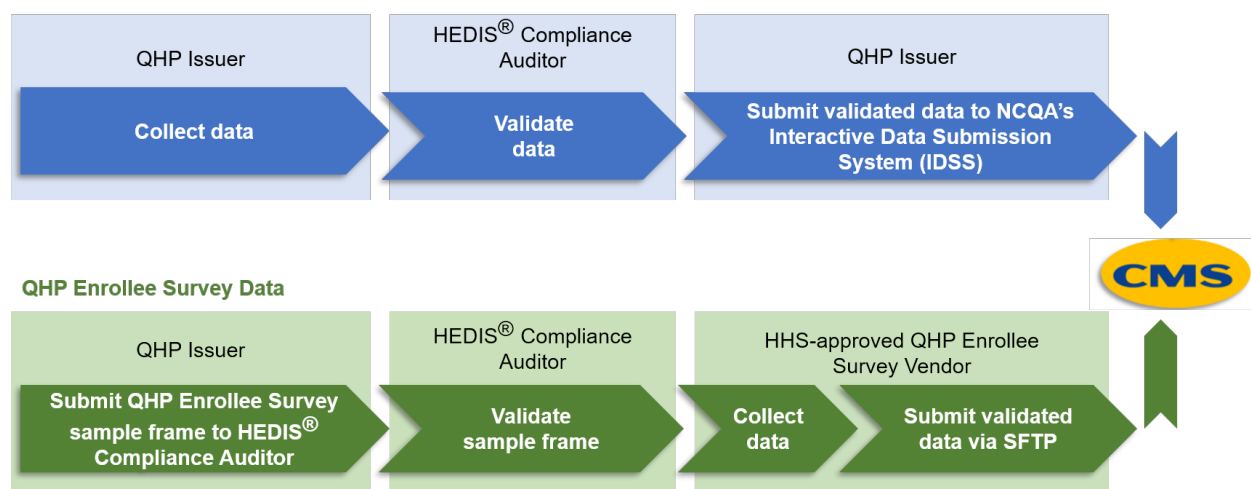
QHP Issuer

Collect data

HEDIS® Compliance Auditor

Validate data

QHP Issuer

Submit validated data to NCQA's Interactive Data Submission System (IDSS)

CMS

QHP Enrollee Survey Data

QHP Issuer

Submit QHP Enrollee Survey sample frame to HEDIS® Compliance Auditor

HEDIS® Compliance Auditor

Validate sample frame

HHS-approved QHP Enrollee Survey Vendor

Collect data

Submit validated data via SFTP